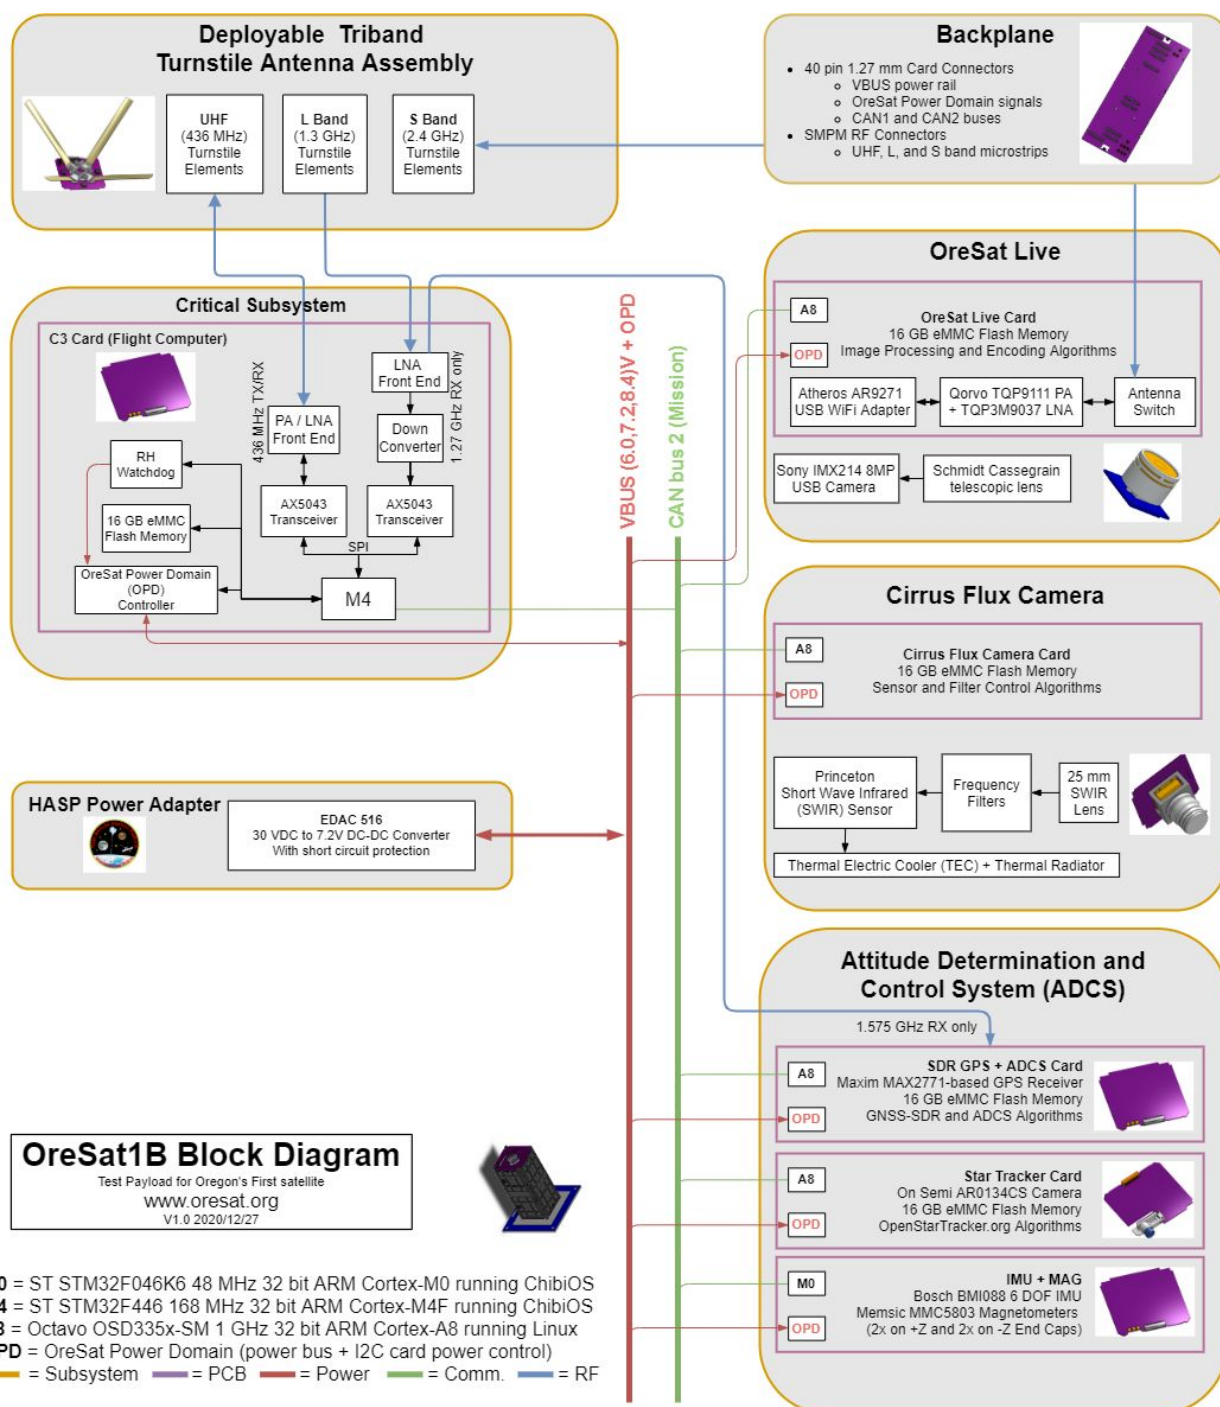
Deployable Triband Turnstile Antenna Assembly

UHF (436 MHz) Turnstile Elements

L Band (1.3 GHz) Turnstile Elements

S Band (2.4 GHz) Turnstile Elements

Backplane

- 40 pin 1.27 mm Card Connectors
  - VBUS power rail
  - OreSat Power Domain signals
  - CAN1 and CAN2 buses
- SMPM RF Connectors
  - UHF, L, and S band microstrips

OreSat Live

A8

OPD

OreSat Live Card
16 GB eMMC Flash Memory
Image Processing and Encoding Algorithms

Atheros AR9271 USB WiFi Adapter

Qorvo TQP9111 PA + TQP3M9037 LNA

Antenna Switch

Sony IMX214 8MP USB Camera

Schmidt Cassegrain telescopic lens

Critical Subsystem

C3 Card (Flight Computer)

436 MHz TX/RX

1.27 GHz RX only

LNA Front End

PA / LNA Front End

Down Converter

RH Watchdog

AX5043 Transceiver

AX5043 Transceiver

16 GB eMMC Flash Memory

SPI

OreSat Power Domain (OPD) Controller

M4

VBUS (6.0,7.2,8.4)V + OPD

CAN bus 2 (Mission)

Cirrus Flux Camera

A8

OPD

Cirrus Flux Camera Card
16 GB eMMC Flash Memory
Sensor and Filter Control Algorithms

Princeton Short Wave Infrared (SWIR) Sensor

Frequency Filters

25 mm SWIR Lens

Thermal Electric Cooler (TEC) + Thermal Radiator

HASP Power Adapter

EDAC 516
30 VDC to 7.2V DC-DC Converter
With short circuit protection

Attitude Determination and Control System (ADCS)

1.575 GHz RX only

A8

OPD

SDR GPS + ADCS Card
Maxim MAX2771-based GPS Receiver
16 GB eMMC Flash Memory
GNSS-SDR and ADCS Algorithms

A8

OPD

Star Tracker Card
On Semi AR0134CS Camera
16 GB eMMC Flash Memory
OpenStarTracker.org Algorithms

M0

OPD

IMU + MAG
Bosch BMI088 6 DOF IMU
Memsic MMC5803 Magnetometers
(2x on +Z and 2x on -Z End Caps)

OreSat1B Block Diagram
Test Payload for Oregon's First satellite
www.oresat.org
V1.0 2020/12/27

0 = ST STM32F046K6 48 MHz 32 bit ARM Cortex-M0 running ChibiOS
4 = ST STM32F446 168 MHz 32 bit ARM Cortex-M4F running ChibiOS
8 = Octavo OSD335x-SM 1 GHz 32 bit ARM Cortex-A8 running Linux
PD = OreSat Power Domain (power bus + I2C card power control)
= Subsystem = PCB = Power = Comm. = RF